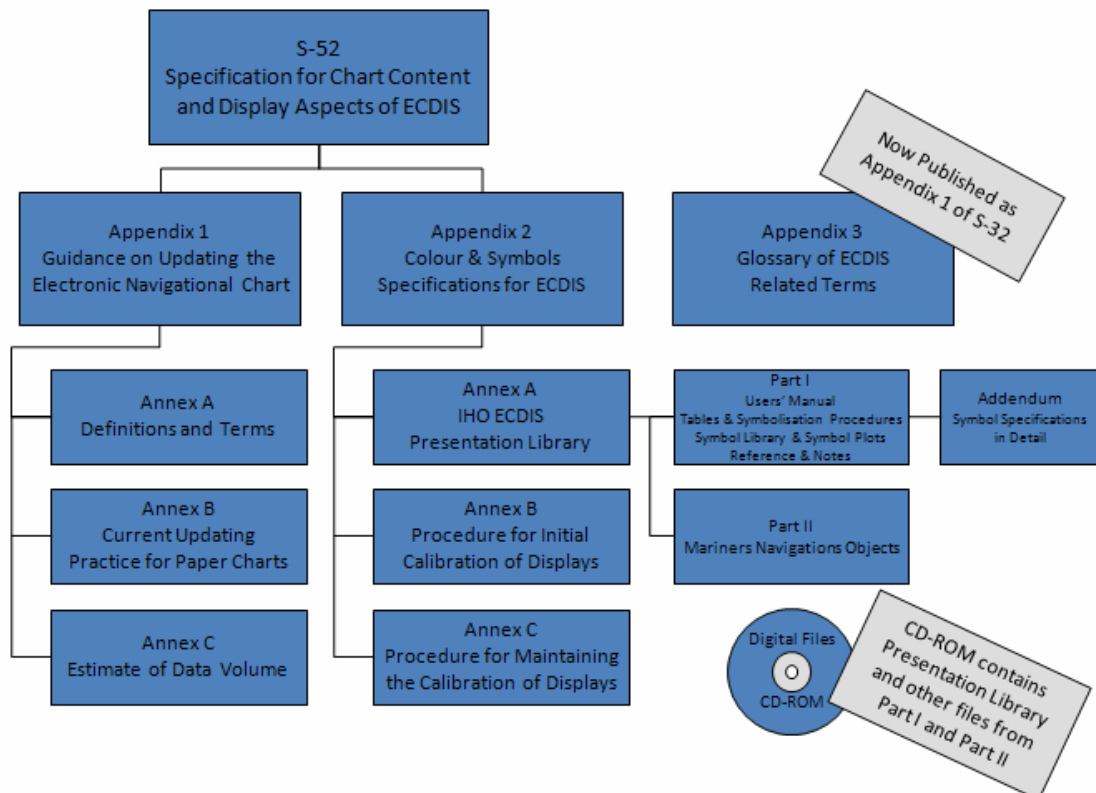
S-52
Specification for Chart Content and Display Aspects of ECDIS

Appendix 1
Guidance on Updating the Electronic Navigational Chart

Appendix 2
Colour & Symbols Specifications for ECDIS

Appendix 3
Glossary of ECDIS Related Terms

Now Published as Appendix 1 of S-32

Annex A
Definitions and Terms

Annex B
Current Updating Practice for Paper Charts

Annex C
Estimate of Data Volume

Annex A
IHO ECDIS Presentation Library

Annex B
Procedure for Initial Calibration of Displays

Annex C
Procedure for Maintaining the Calibration of Displays

Part I
Users' Manual
Tables & Symbolisation Procedures
Symbol Library & Symbol Plots
Reference & Notes

Addendum
Symbol Specifications in Detail

Part II
Mariners Navigations Objects

Digital Files
CD-ROM

CD-ROM contains Presentation Library and other files from Part I and Part II